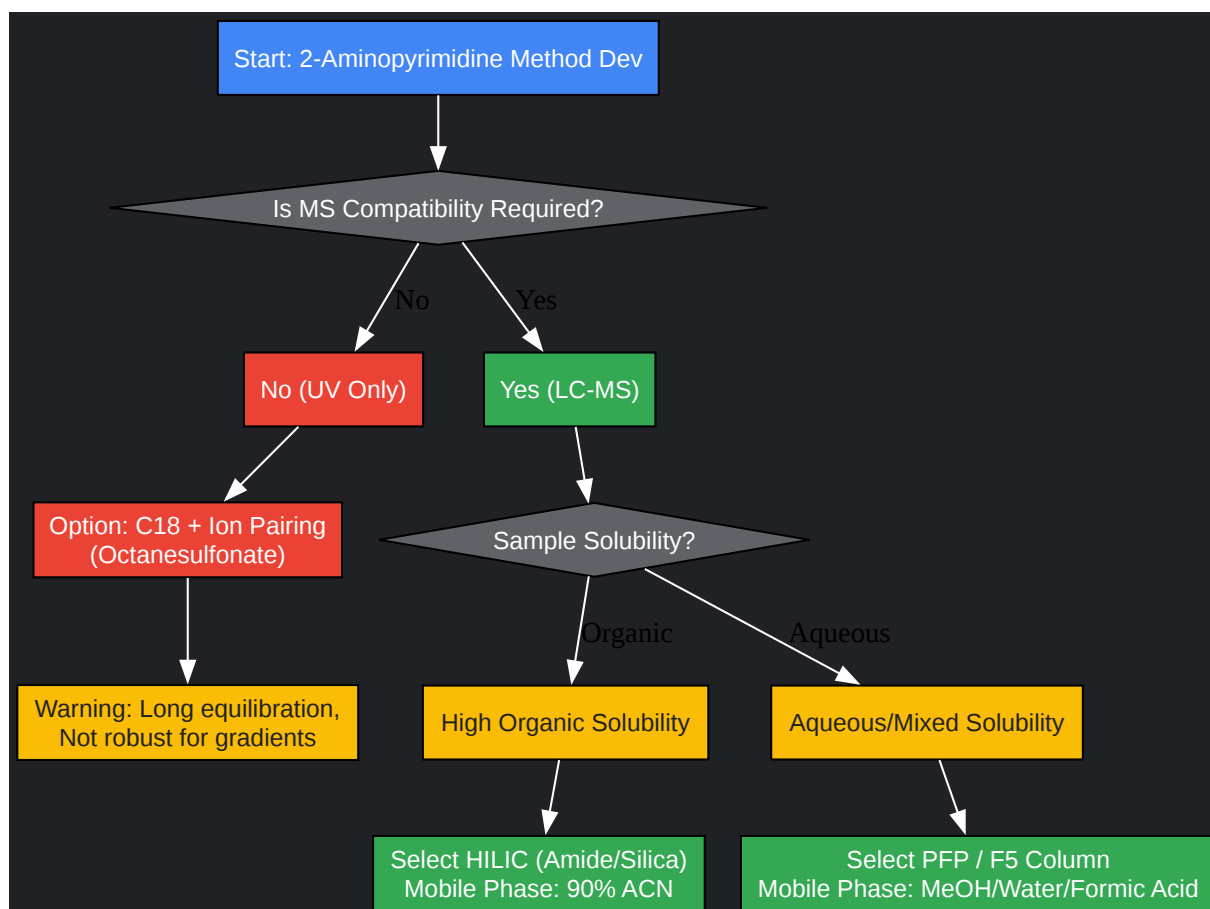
Start: 2-Aminopyrimidine Method Dev

Is MS Compatibility Required?

No

Yes

No (UV Only)

Yes (LC-MS)

Option: C18 + Ion Pairing (Octanesulfonate)

Sample Solubility?

Organic

Aqueous

Warning: Long equilibration, Not robust for gradients

High Organic Solubility

Aqueous/Mixed Solubility

Select HILIC (Amide/Silica) Mobile Phase: 90% ACN

Select PFP / F5 Column Mobile Phase: MeOH/Water/Formic Acid